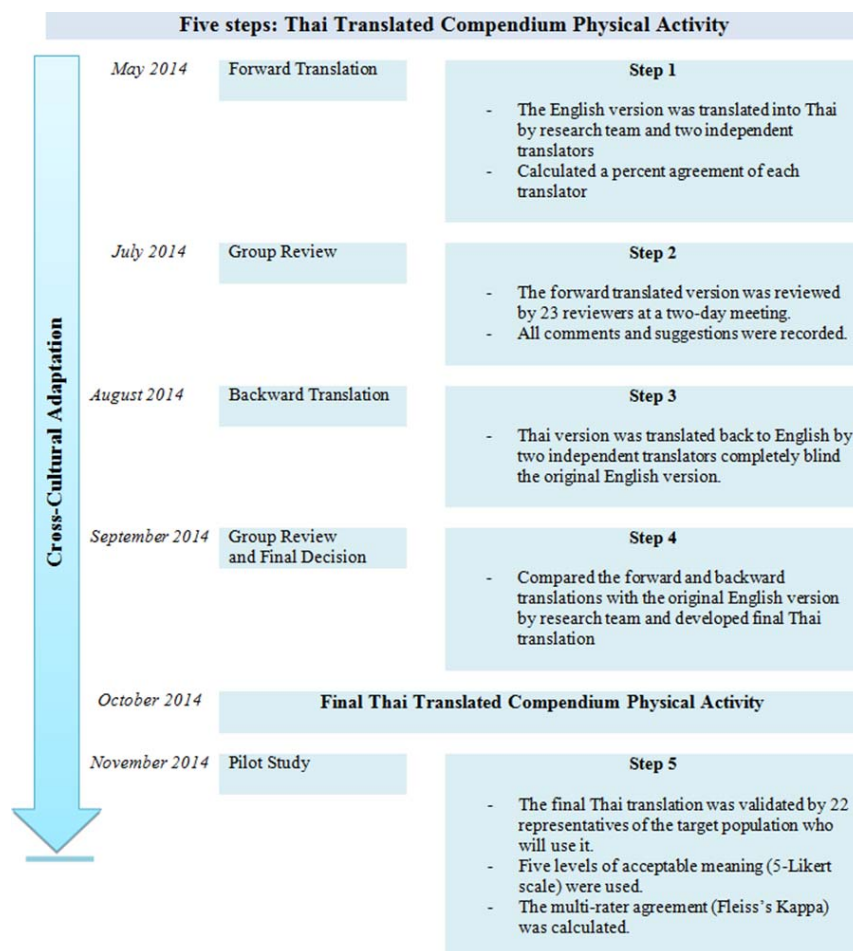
Five steps: Thai Translated Compendium Physical Activity

Cross-Cultural Adaptation

May 2014

Forward Translation

Step 1

- The English version was translated into Thai by research team and two independent translators
- Calculated a percent agreement of each translator

July 2014

Group Review

Step 2

- The forward translated version was reviewed by 23 reviewers at a two-day meeting.
- All comments and suggestions were recorded.

August 2014

Backward Translation

Step 3

- Thai version was translated back to English by two independent translators completely blind the original English version.

September 2014

Group Review and Final Decision

Step 4

- Compared the forward and backward translations with the original English version by research team and developed final Thai translation

October 2014

Final Thai Translated Compendium Physical Activity

November 2014

Pilot Study

Step 5

- The final Thai translation was validated by 22 representatives of the target population who will use it.
- Five levels of acceptable meaning (5-Likert scale) were used.
- The multi-rater agreement (Fleiss's Kappa) was calculated.